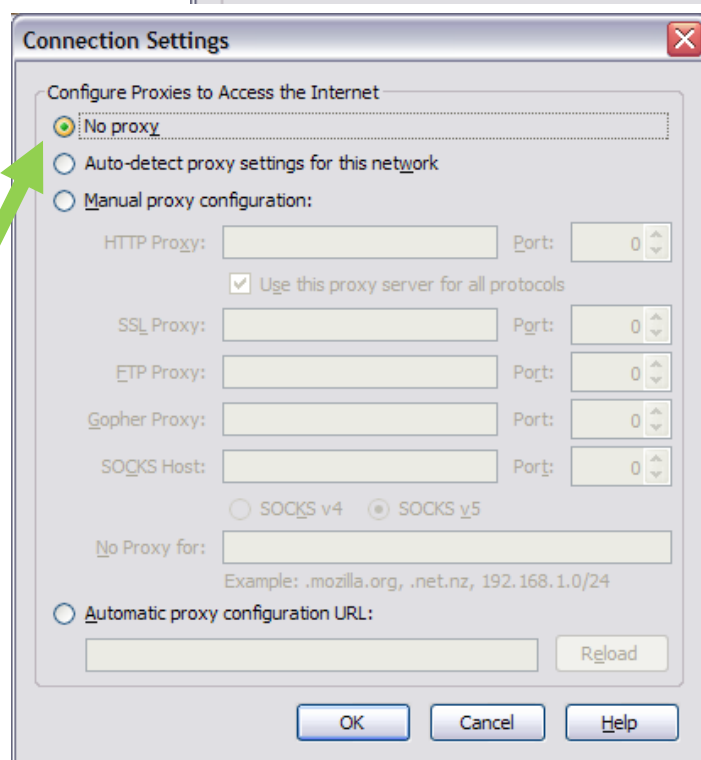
Connection Settings

Configure Proxies to Access the Internet

No proxy

Auto-detect proxy settings for this network

Manual proxy configuration:

HTTP Proxy: Port: 0

Use this proxy server for all protocols

SSL Proxy: Port: 0

FTP Proxy: Port: 0

Gopher Proxy: Port: 0

SOCKS Host: Port: 0

SOCKS v4 SOCKS v5

No Proxy for:

Example: .mozilla.org, .net.nz, 192.168.1.0/24

Automatic proxy configuration URL:

Reload

OK Cancel Help